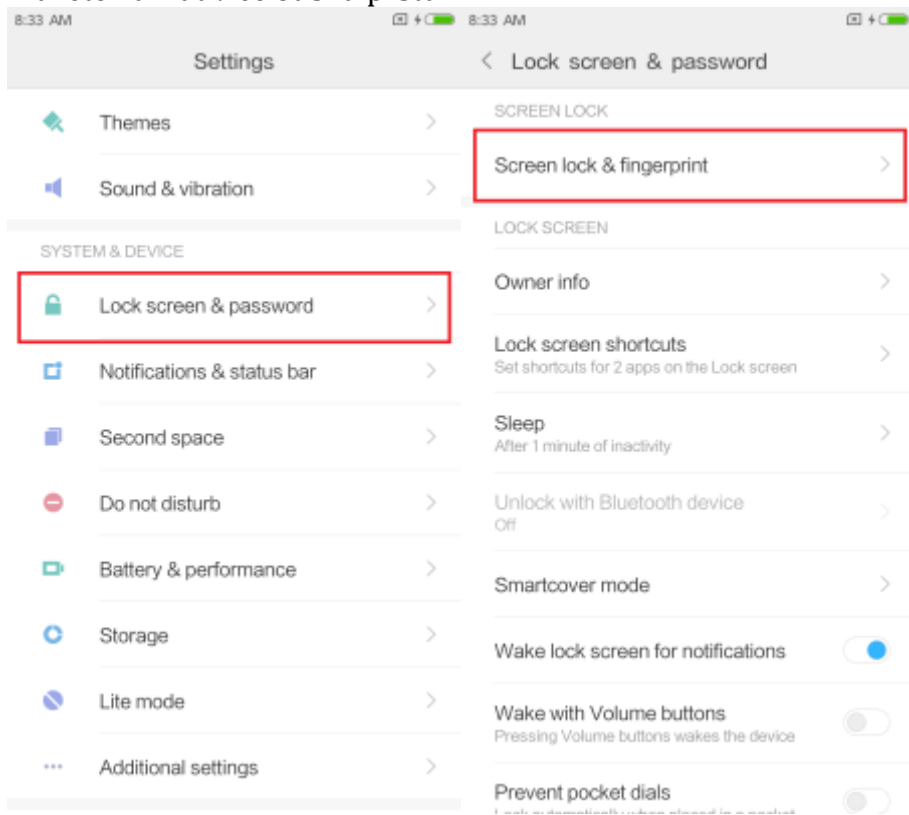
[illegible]

8:33 AM

Settings

Themes

Sound & vibration

SYSTEM & DEVICE

Lock screen & password

Notifications & status bar

Second space

Do not disturb

Battery & performance

Storage

Lite mode

Additional settings

8:33 AM

< Lock screen & password

SCREEN LOCK

Screen lock & fingerprint

LOCK SCREEN

Owner info

Lock screen shortcuts
Set shortcuts for 2 apps on the Lock screen

Sleep
After 1 minute of inactivity

Unlock with Bluetooth device
Off

Smartcover mode

Wake lock screen for notifications

Wake with Volume buttons
Pressing Volume buttons wakes the device

Prevent pocket dials
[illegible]